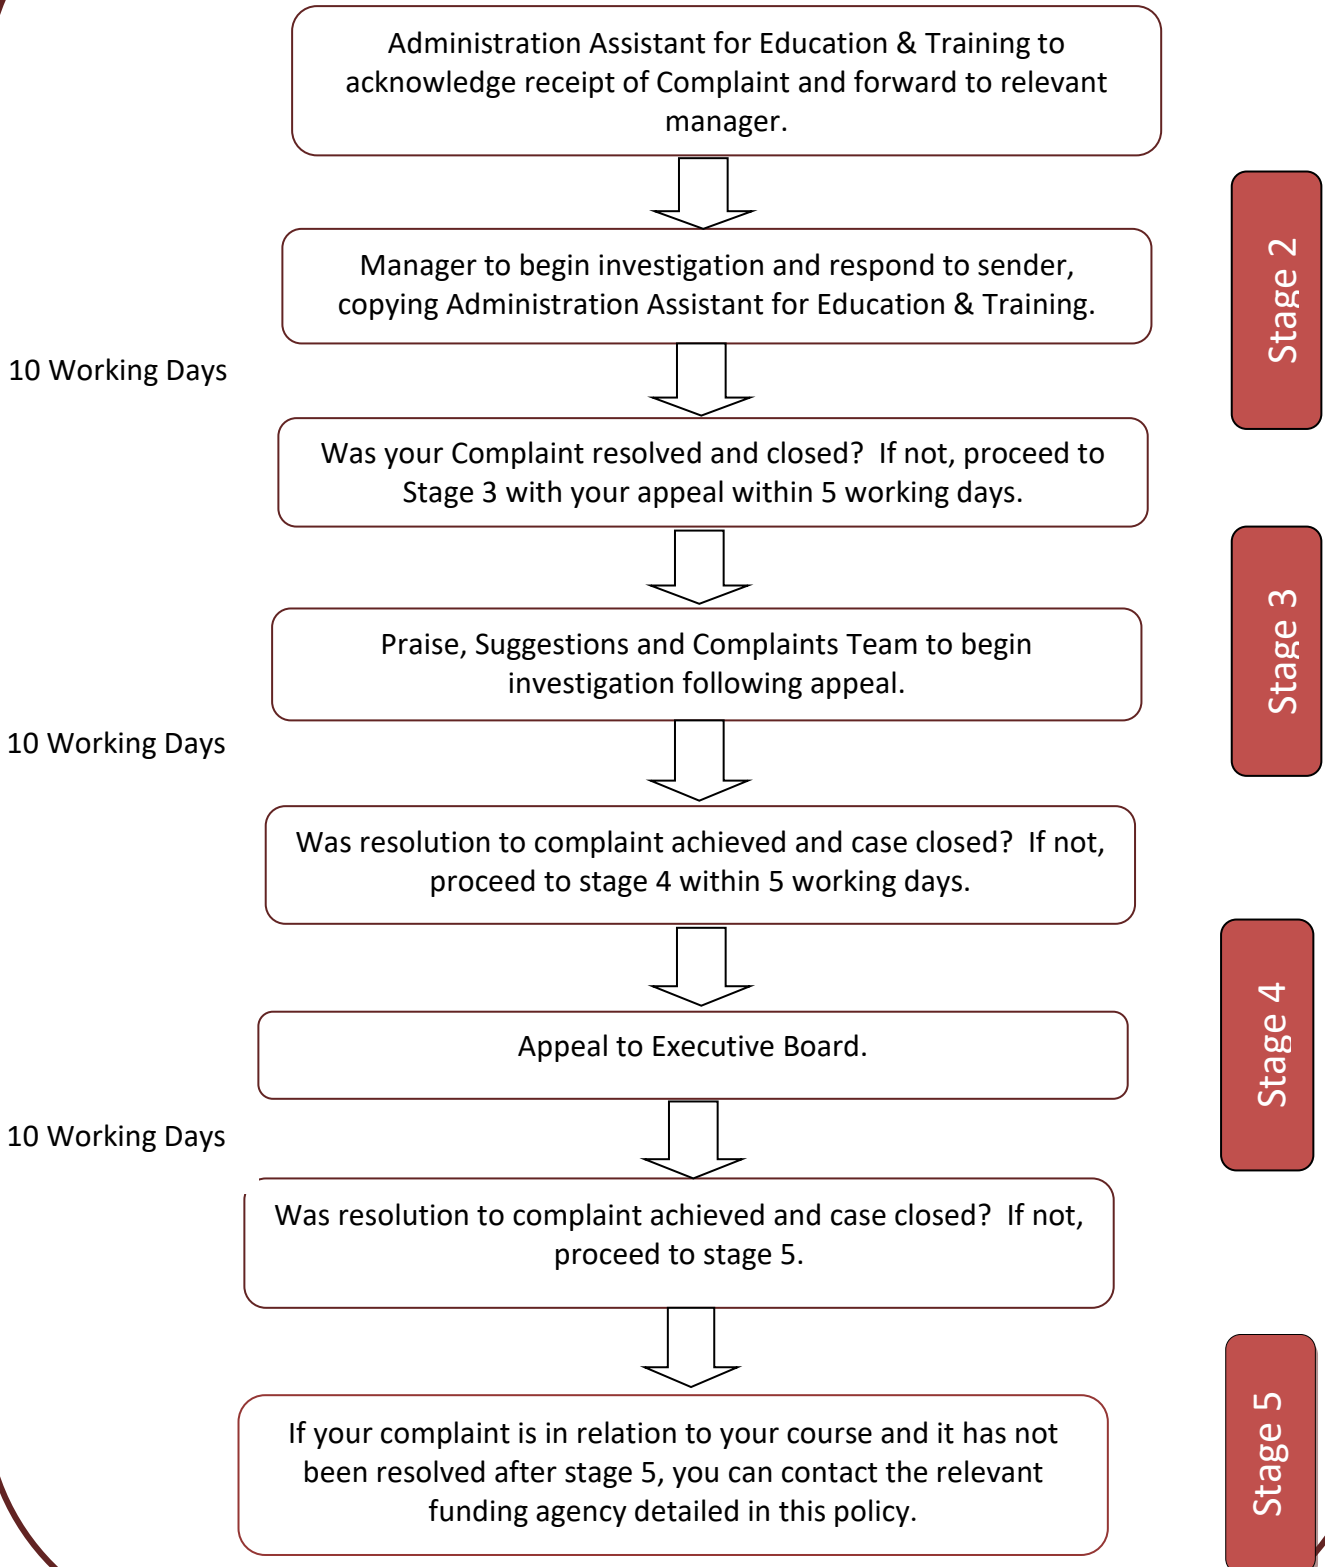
Administration Assistant for Education & Training to acknowledge receipt of Complaint and forward to relevant manager.

Stage 2

Manager to begin investigation and respond to sender, copying Administration Assistant for Education & Training.

10 Working Days

Was your Complaint resolved and closed? If not, proceed to Stage 3 with your appeal within 5 working days.

Stage 3

Praise, Suggestions and Complaints Team to begin investigation following appeal.

10 Working Days

Was resolution to complaint achieved and case closed? If not, proceed to stage 4 within 5 working days.

Stage 4

Appeal to Executive Board.

10 Working Days

Was resolution to complaint achieved and case closed? If not, proceed to stage 5.

Stage 5

If your complaint is in relation to your course and it has not been resolved after stage 5, you can contact the relevant funding agency detailed in this policy.